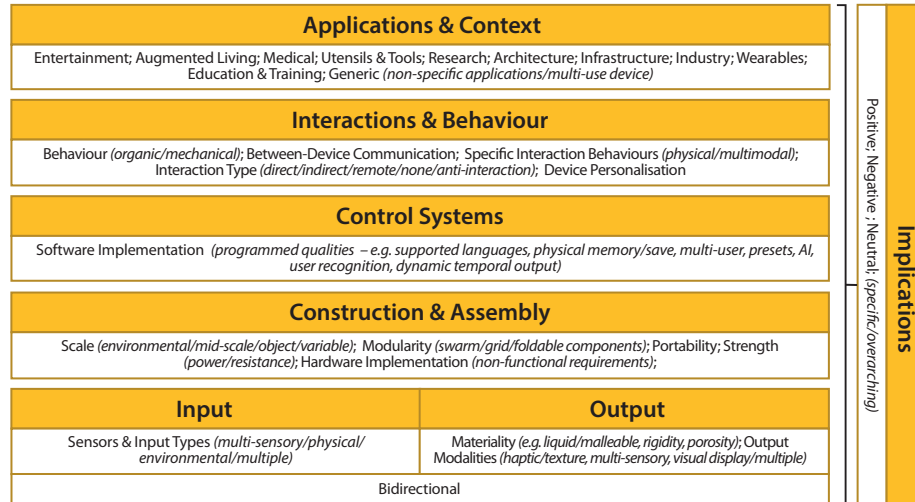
Applications & Context

Entertainment; Augmented Living; Medical; Utensils & Tools; Research; Architecture; Infrastructure; Industry; Wearables; Education & Training; Generic *(non-specific applications/multi-use device)*

Interactions & Behaviour

Behaviour *(organic/mechanical)*; Between-Device Communication; Specific Interaction Behaviours *(physical/multimodal)*; Interaction Type *(direct/indirect/remote/none/anti-interaction)*; Device Personalisation

Control Systems

Software Implementation *(programmed qualities – e.g. supported languages, physical memory/save, multi-user, presets, AI, user recognition, dynamic temporal output)*

Construction & Assembly

Scale *(environmental/mid-scale/object/variable)*; Modularity *(swarm/grid/foldable components)*; Portability; Strength *(power/resistance)*; Hardware Implementation *(non-functional requirements)*;

| Input | Output |
|---|---|
| Sensors & Input Types *(multi-sensory/physical/ environmental/multiple)* | Materiality *(e.g. liquid/malleable, rigidity, porosity)*; Output Modalities *(haptic/texture, multi-sensory, visual display/multiple)* |

Bidirectional

Positive; Negative; Neutral; *(specific/overarching)*

Implications